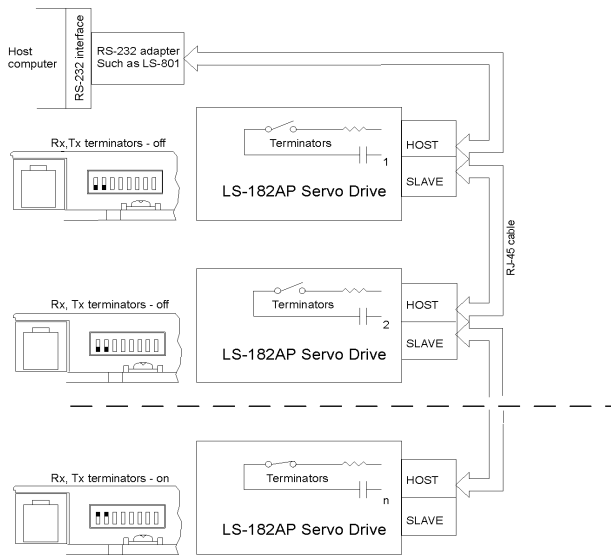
Host computer

RS-232 interface

RS-232 adapter
Such as LS-801

Rx,Tx terminators - off

Terminators

1

HOST

SLAVE

LS-182AP Servo Drive

RJ-45 cable

Rx, Tx terminators - off

Terminators

2

HOST

SLAVE

LS-182AP Servo Drive

Rx, Tx terminators - on

Terminators

n

HOST

SLAVE

LS-182AP Servo Drive